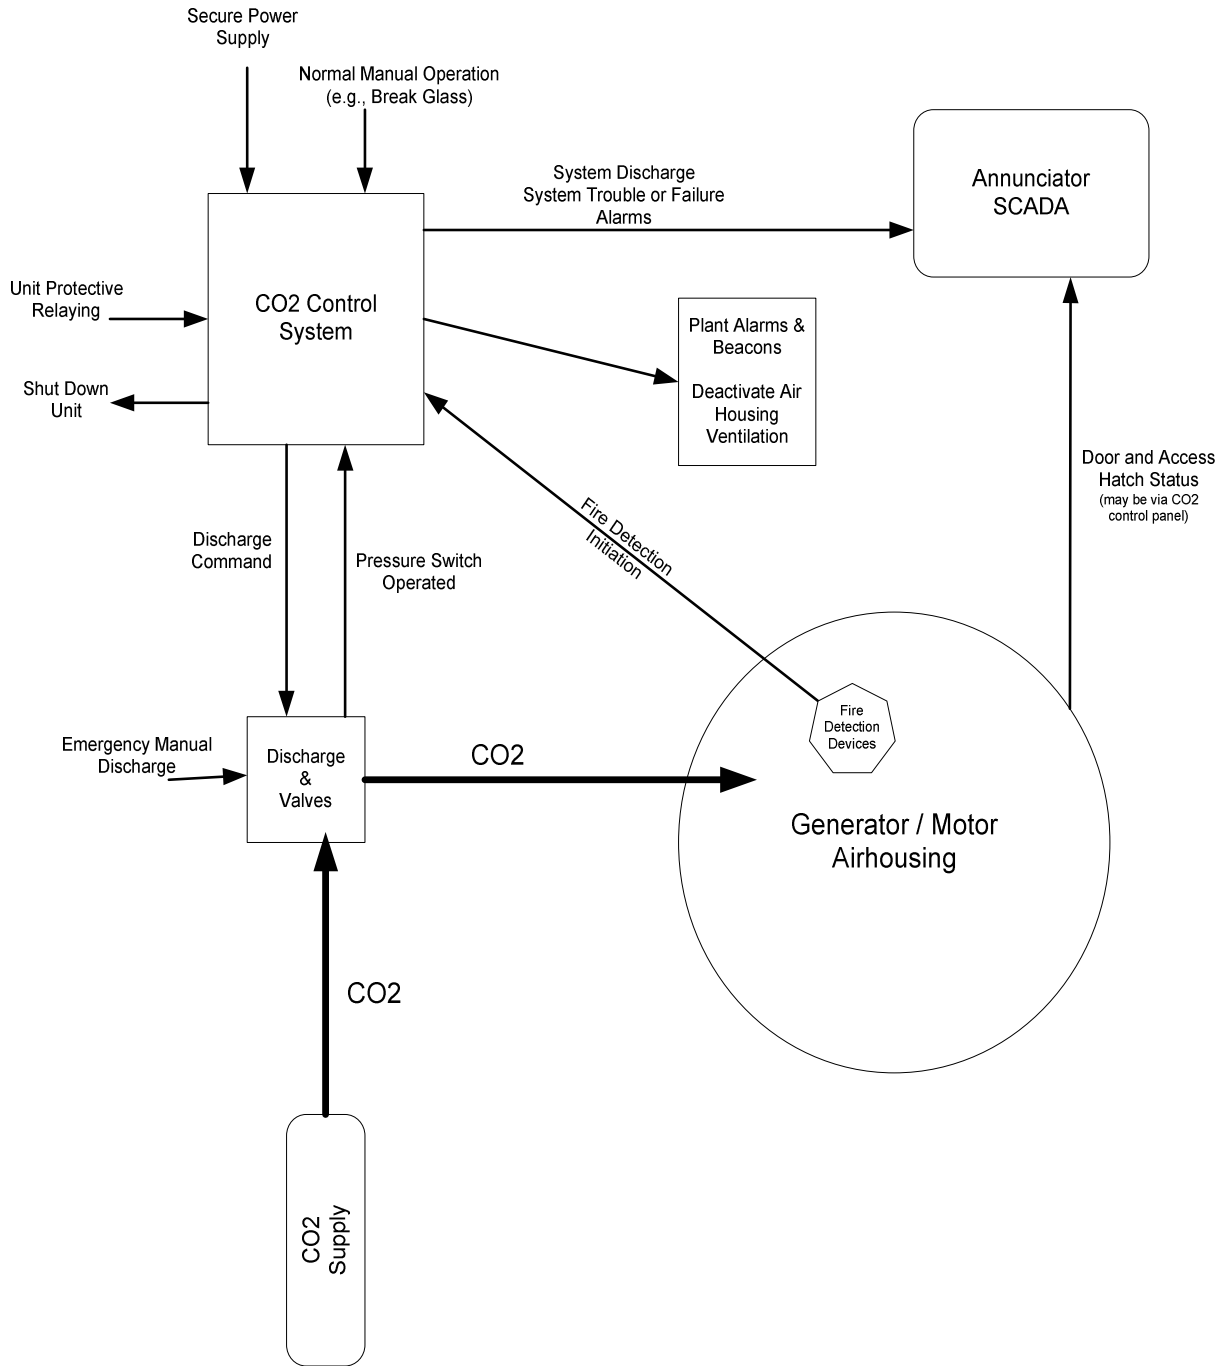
Secure Power Supply

Normal Manual Operation (e.g., Break Glass)

System Discharge
System Trouble or Failure
Alarms

Annunciator
SCADA

Unit Protective Relaying

CO2 Control System

Shut Down Unit

Plant Alarms & Beacons

Deactivate Air Housing Ventilation

Fire Detection Initiation

Door and Access Hatch Status
(may be via CO2 control panel)

Discharge Command

Pressure Switch Operated

Fire Detection Devices

Emergency Manual Discharge

Discharge & Valves

CO2

Generator / Motor Airhousing

CO2

CO2 Supply